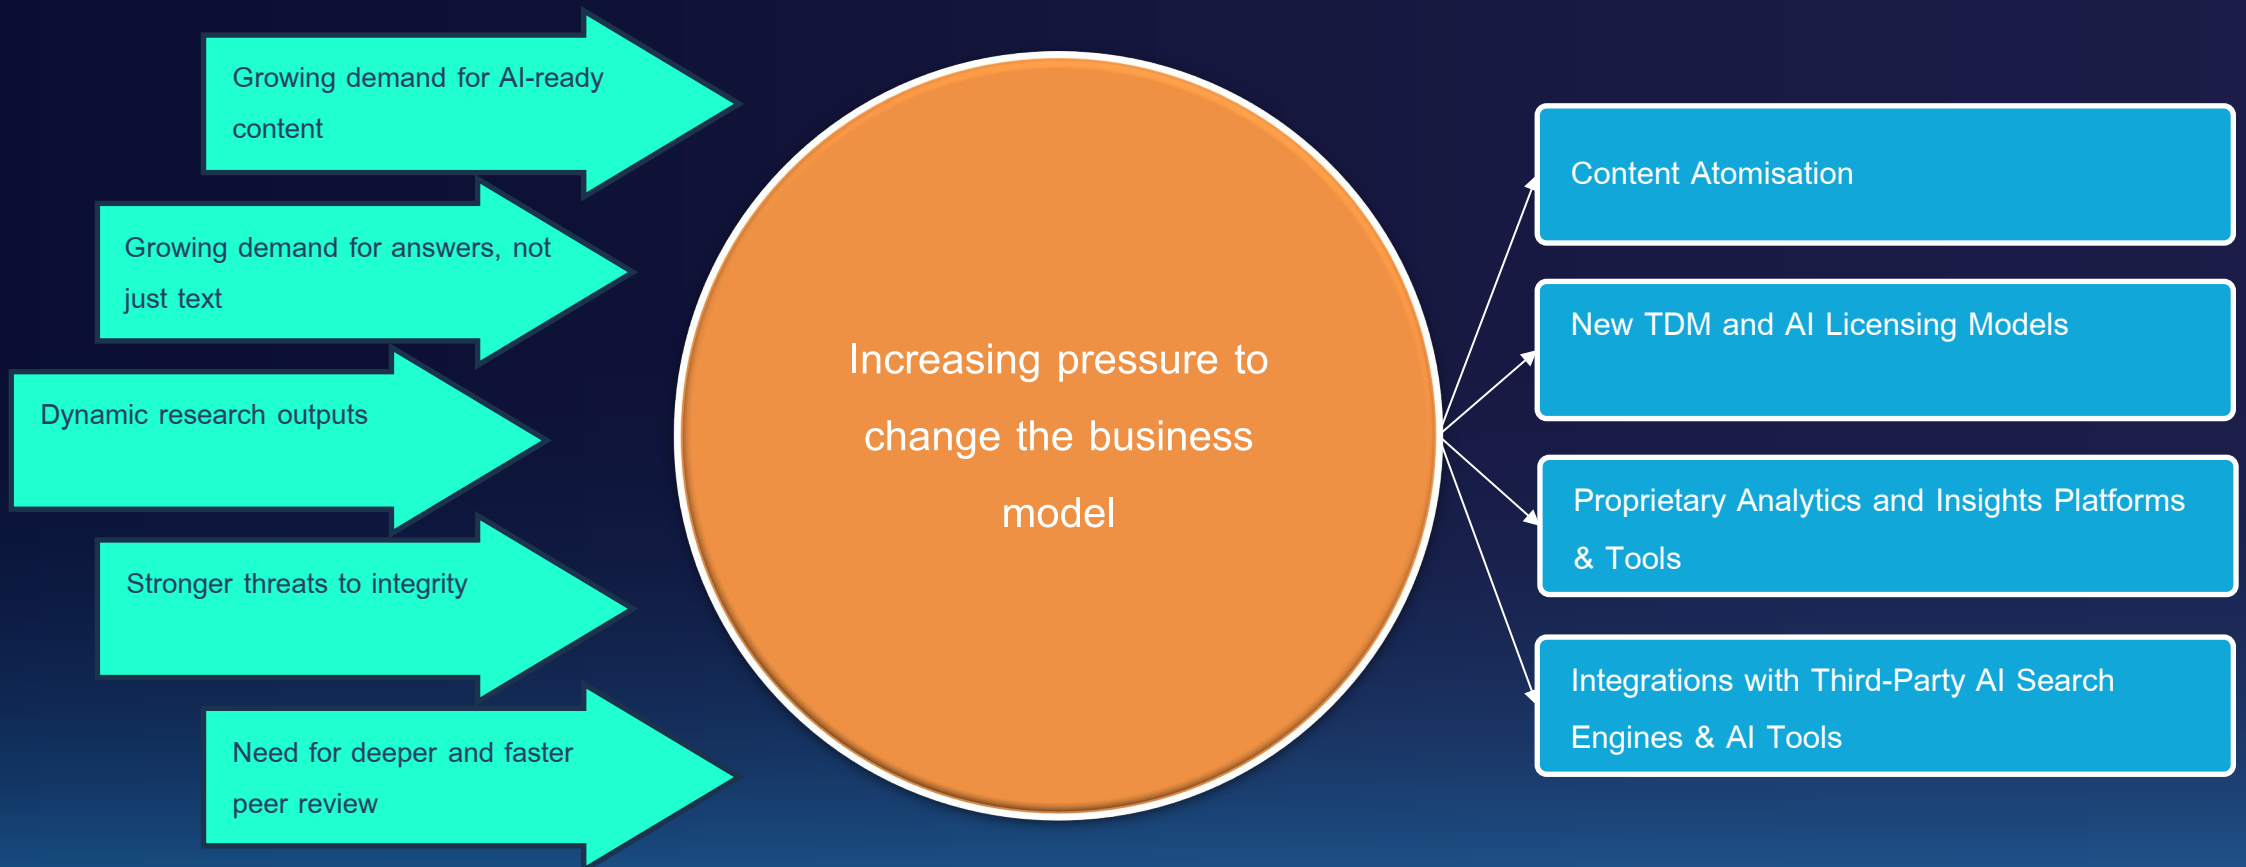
Growing demand for AI-ready content

Growing demand for answers, not just text

Dynamic research outputs

Stronger threats to integrity

Need for deeper and faster peer review

Increasing pressure to change the business model

Content Atomisation

New TDM and AI Licensing Models

Proprietary Analytics and Insights Platforms & Tools

Integrations with Third-Party AI Search Engines & AI Tools